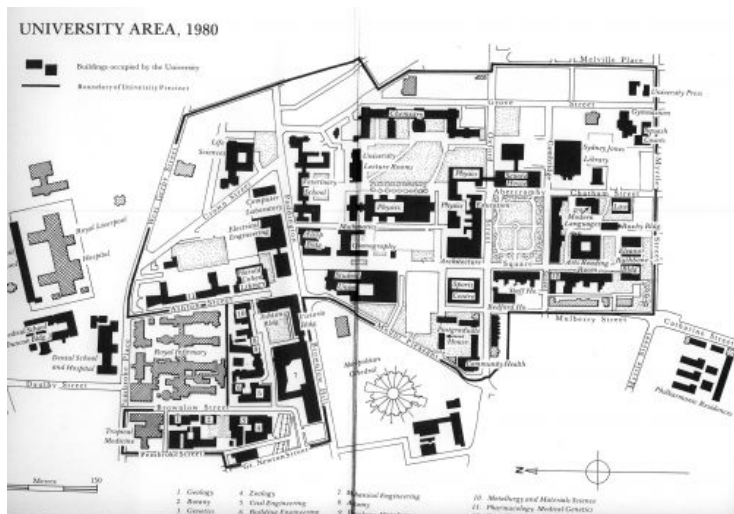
UNIVERSITY AREA, 1980

Buildings occupied by the University

Boundary of University Precinct

Melville Place

Grove Street

University Press

Gymnasium

Squash Courts

Sydney Jones Library

Chatham Street

Abercromby Square

Modern Languages

Law

Arts Reading Room

Bedford Street

Mulberry Street

Catharine Street

Philharmonic Residences

Life Sciences

Computer Laboratory

Electrical Engineering

Veterinary School

University Lecture Rooms

Physics

Physics

Chemistry

Oceanography

Student Union

Sports Centre

Architecture

Education

Postgraduate House

Community Health

Metropolitan Cathedral

Royal Liverpool Hospital

Dental School and Hospital

Royal Infirmary

Tropical Medicine

Brownlow Street

Pembroke Street

Gt. Newton Street

Daulby Street

Ashton Street

Victoria Building

Harold Cohen Library

Metres 150

Z

1. Geology
2. Botany
3. Genetics
4. Zoology
5. Civil Engineering
6. Building Engineering
7. Mechanical Engineering
8. Botany
9. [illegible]
10. Metallurgy and Materials Science
11. Pharmacology, Medical Genetics